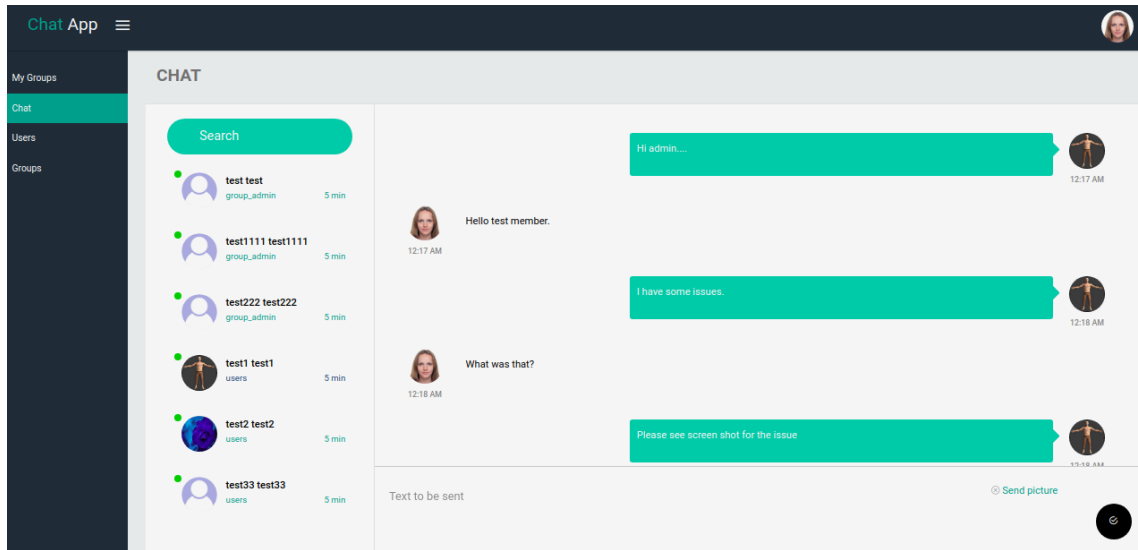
Chat App ☰

My Groups
Chat
Users
Groups

CHAT

Search

test test
group_admin 5 min

test1111 test1111
group_admin 5 min

test222 test222
group_admin 5 min

test1 test1
users 5 min

test2 test2
users 5 min

test33 test33
users 5 min

Hi admin....
12:17 AM

Hello test member.
12:17 AM

I have some issues.
12:18 AM

What was that?
12:18 AM

Please see screen shot for the issue
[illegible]

Text to be sent

Send picture